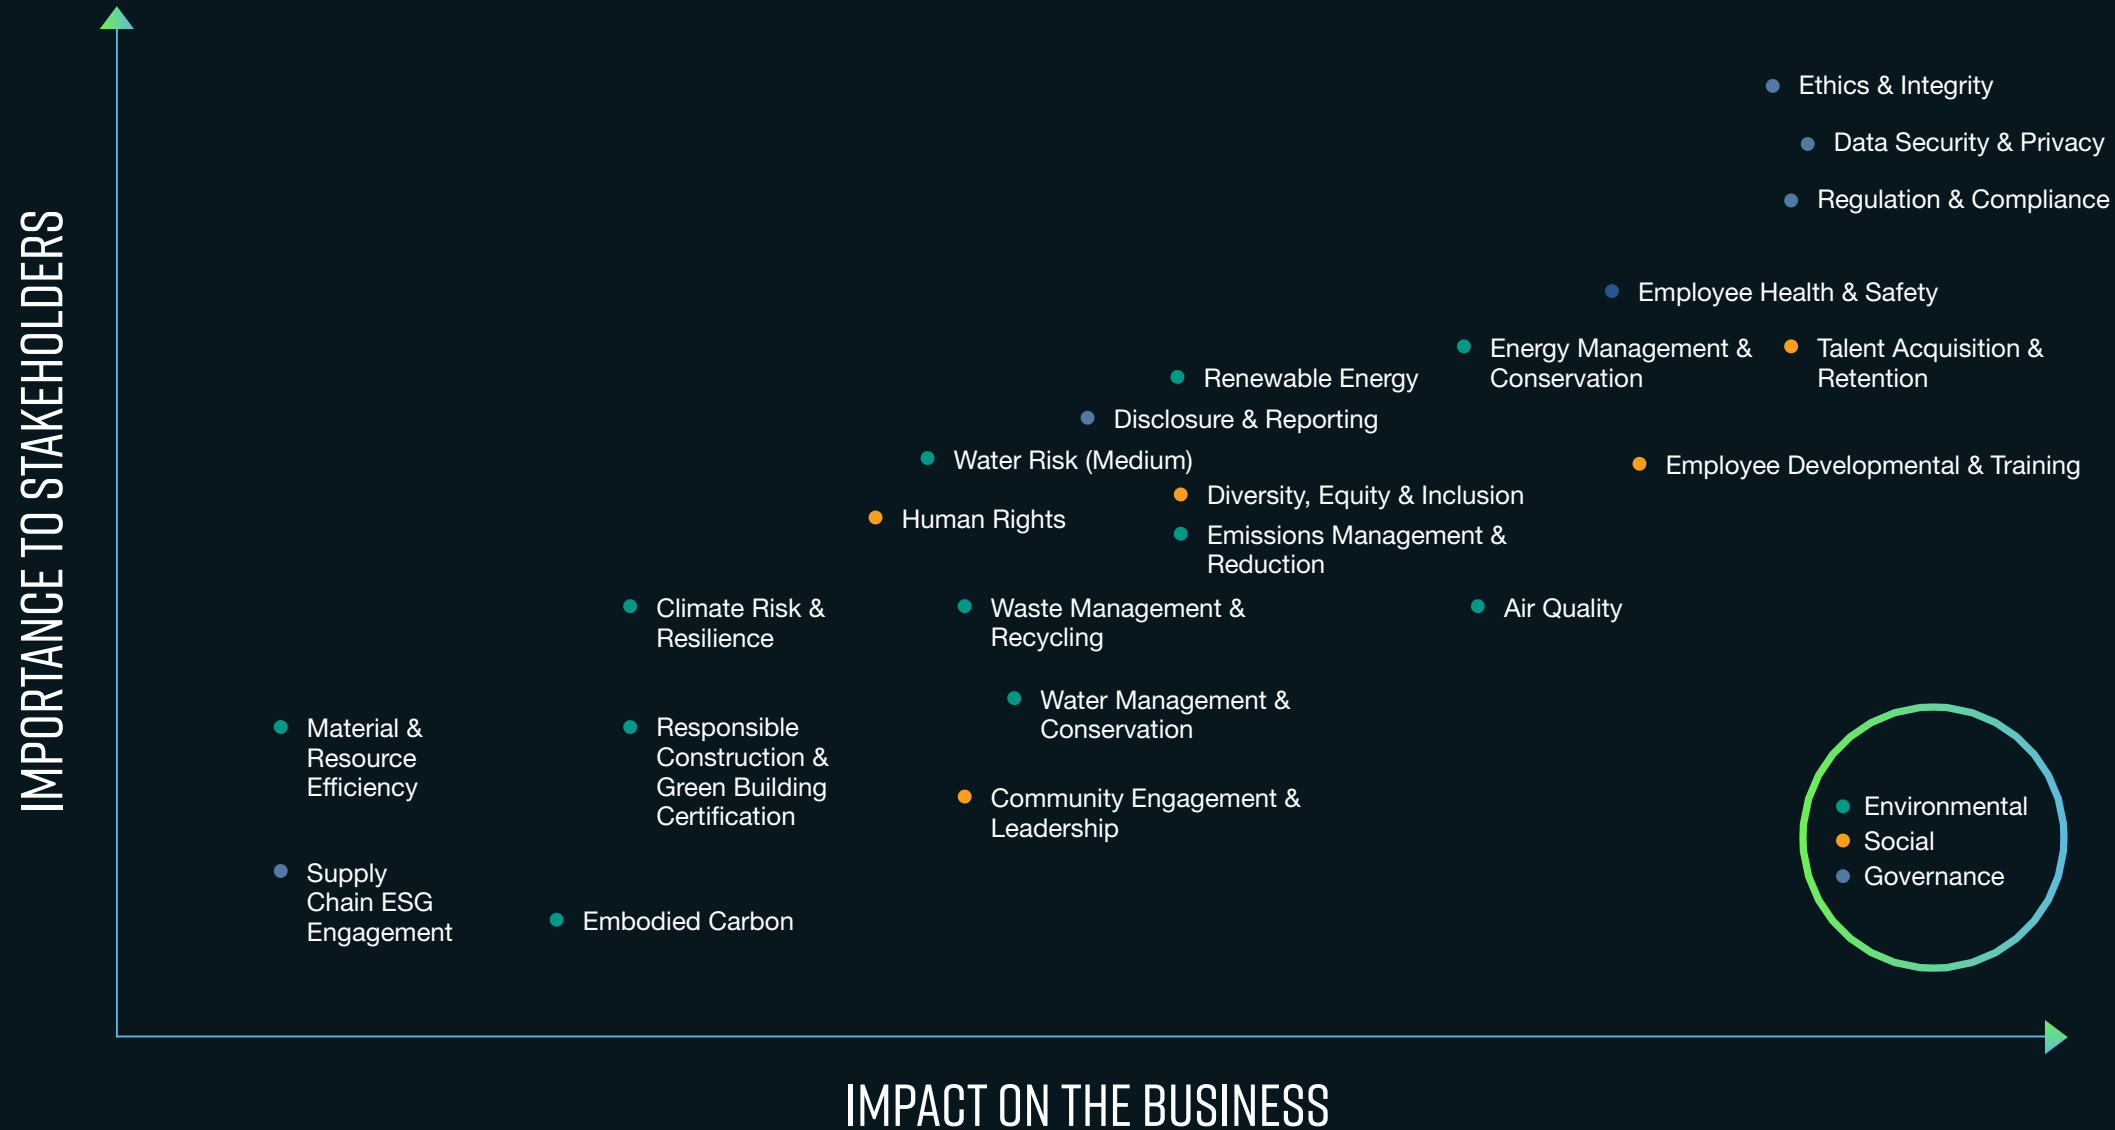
IMPORTANCE TO STAKEHOLDERS

Ethics & Integrity

Data Security & Privacy

Regulation & Compliance

Employee Health & Safety

Energy Management & Conservation

Talent Acquisition & Retention

Renewable Energy

Disclosure & Reporting

Water Risk (Medium)

Employee Developmental & Training

Diversity, Equity & Inclusion

Human Rights

Emissions Management & Reduction

Climate Risk & Resilience

Waste Management & Recycling

Air Quality

Water Management & Conservation

Material & Resource Efficiency

Responsible Construction & Green Building Certification

Community Engagement & Leadership

Environmental
Social
Governance

Supply Chain ESG Engagement

Embodied Carbon

IMPACT ON THE BUSINESS